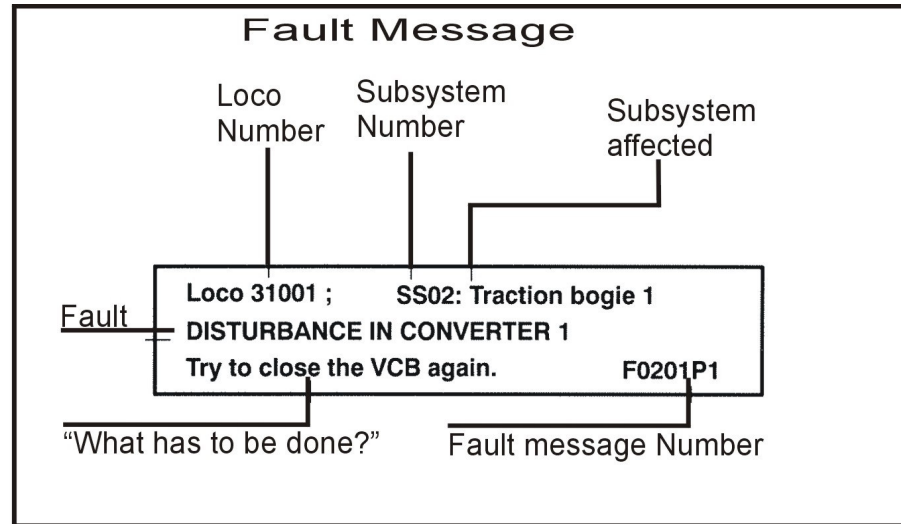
Fault Message

Loco Number

Subsystem Number

Subsystem affected

Loco 31001 ; SS02: Traction bogie 1

Fault

DISTURBANCE IN CONVERTER 1

Try to close the VCB again. F0201P1

"What has to be done?"

Fault message Number